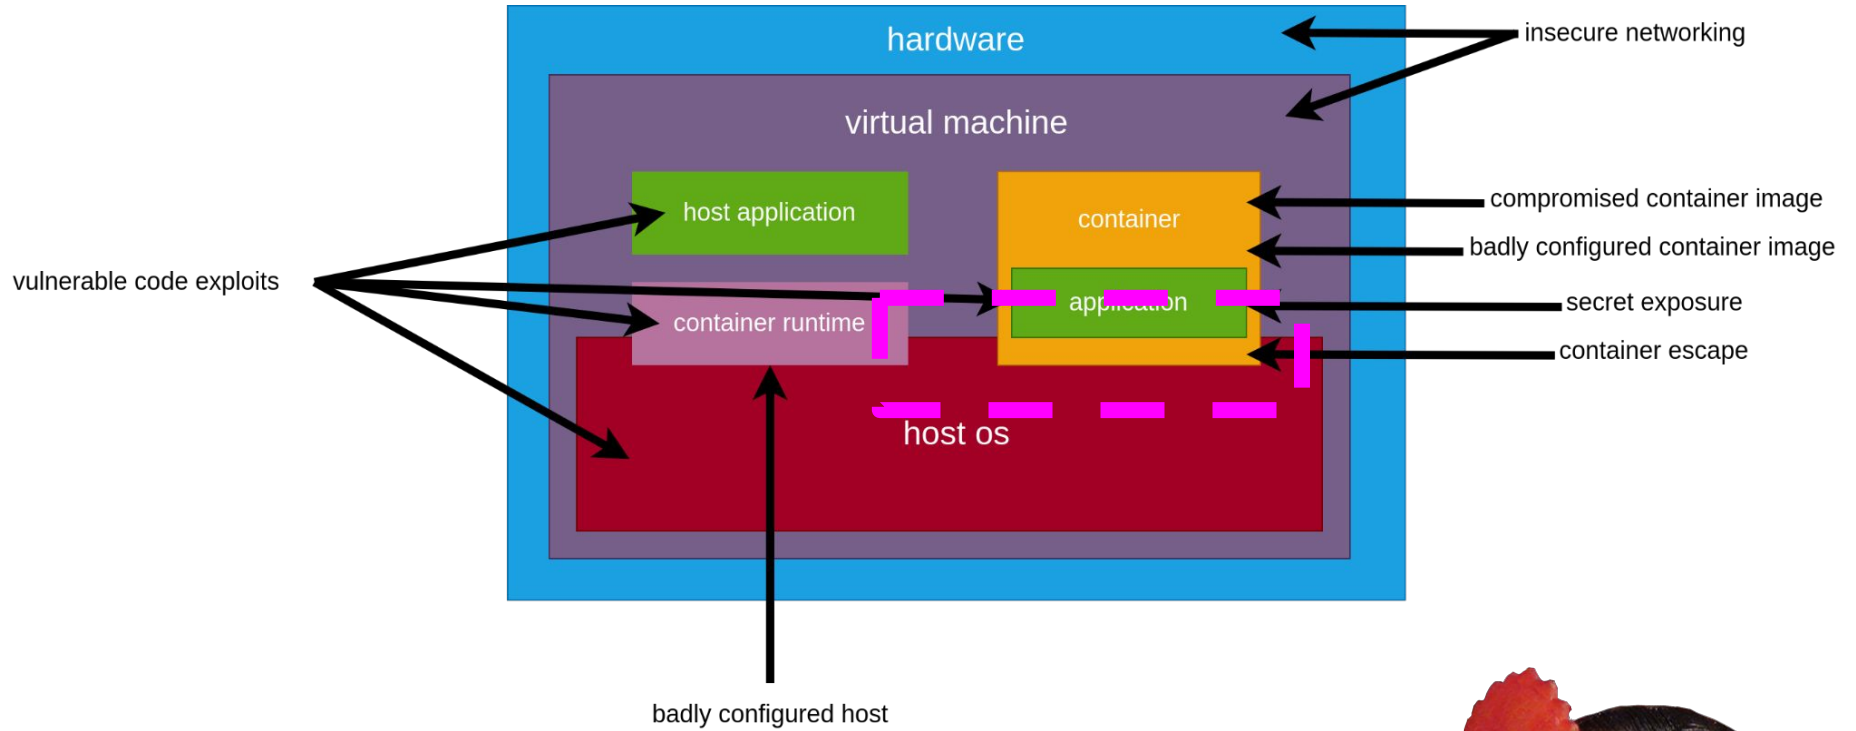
hardware

insecure networking

virtual machine

host application

container

compromised container image

badly configured container image

vulnerable code exploits

application

secret exposure

container runtime

container escape

host os

badly configured host